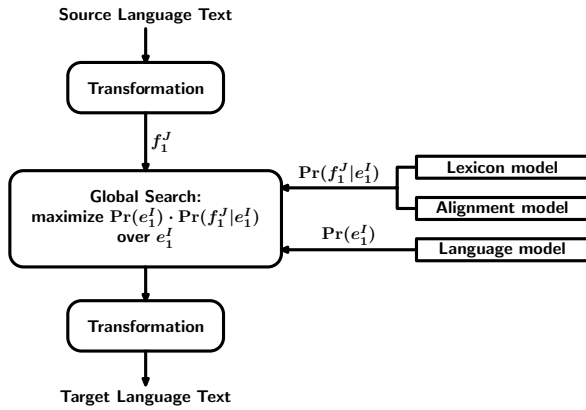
Source Language Text

Transformation

$f_1^J$

Global Search:
maximize $\Pr(e_1^I) \cdot \Pr(f_1^J|e_1^I)$
over $e_1^I$

$\Pr(f_1^J|e_1^I)$

Lexicon model

Alignment model

$\Pr(e_1^I)$

Language model

Transformation

Target Language Text